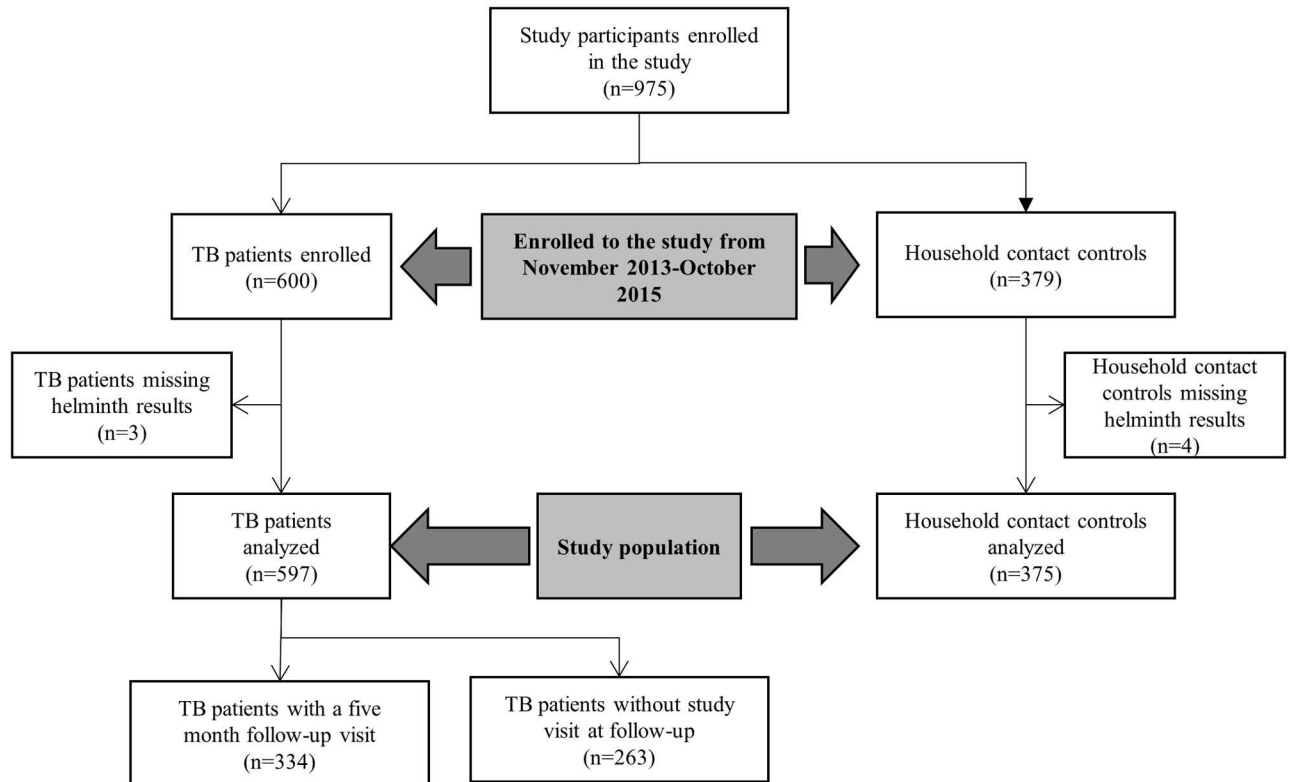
Study participants enrolled in the study (n=975)

TB patients enrolled (n=600)

Enrolled to the study from November 2013-October 2015

Household contact controls (n=379)

TB patients missing helminth results (n=3)

Household contact controls missing helminth results (n=4)

TB patients analyzed (n=597)

Study population

Household contact controls analyzed (n=375)

TB patients with a five month follow-up visit (n=334)

TB patients without study visit at follow-up (n=263)